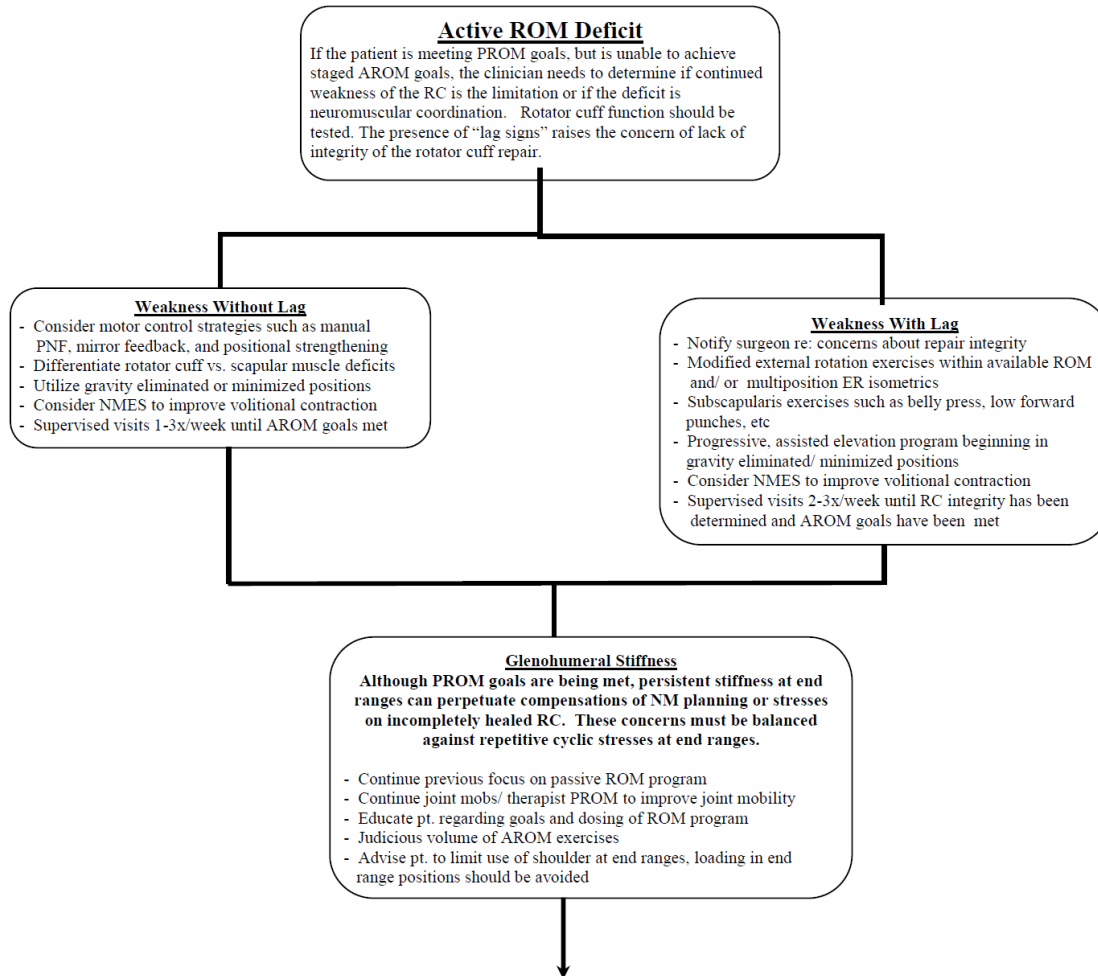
Active ROM Deficit
If the patient is meeting PROM goals, but is unable to achieve staged AROM goals, the clinician needs to determine if continued weakness of the RC is the limitation or if the deficit is neuromuscular coordination. Rotator cuff function should be tested. The presence of "lag signs" raises the concern of lack of integrity of the rotator cuff repair.

Weakness Without Lag
- Consider motor control strategies such as manual PNF, mirror feedback, and positional strengthening
- Differentiate rotator cuff vs. scapular muscle deficits
- Utilize gravity eliminated or minimized positions
- Consider NMES to improve volitional contraction
- Supervised visits 1-3x/week until AROM goals met

Weakness With Lag
- Notify surgeon re: concerns about repair integrity
- Modified external rotation exercises within available ROM and/ or multiposition ER isometrics
- Subscapularis exercises such as belly press, low forward punches, etc
- Progressive, assisted elevation program beginning in gravity eliminated/ minimized positions
- Consider NMES to improve volitional contraction
- Supervised visits 2-3x/week until RC integrity has been determined and AROM goals have been met

Glenohumeral Stiffness
Although PROM goals are being met, persistent stiffness at end ranges can perpetuate compensations of NM planning or stresses on incompletely healed RC. These concerns must be balanced against repetitive cyclic stresses at end ranges.

- Continue previous focus on passive ROM program
- Continue joint mobs/ therapist PROM to improve joint mobility
- Educate pt. regarding goals and dosing of ROM program
- Judicious volume of AROM exercises
- Advise pt. to limit use of shoulder at end ranges, loading in end range positions should be avoided